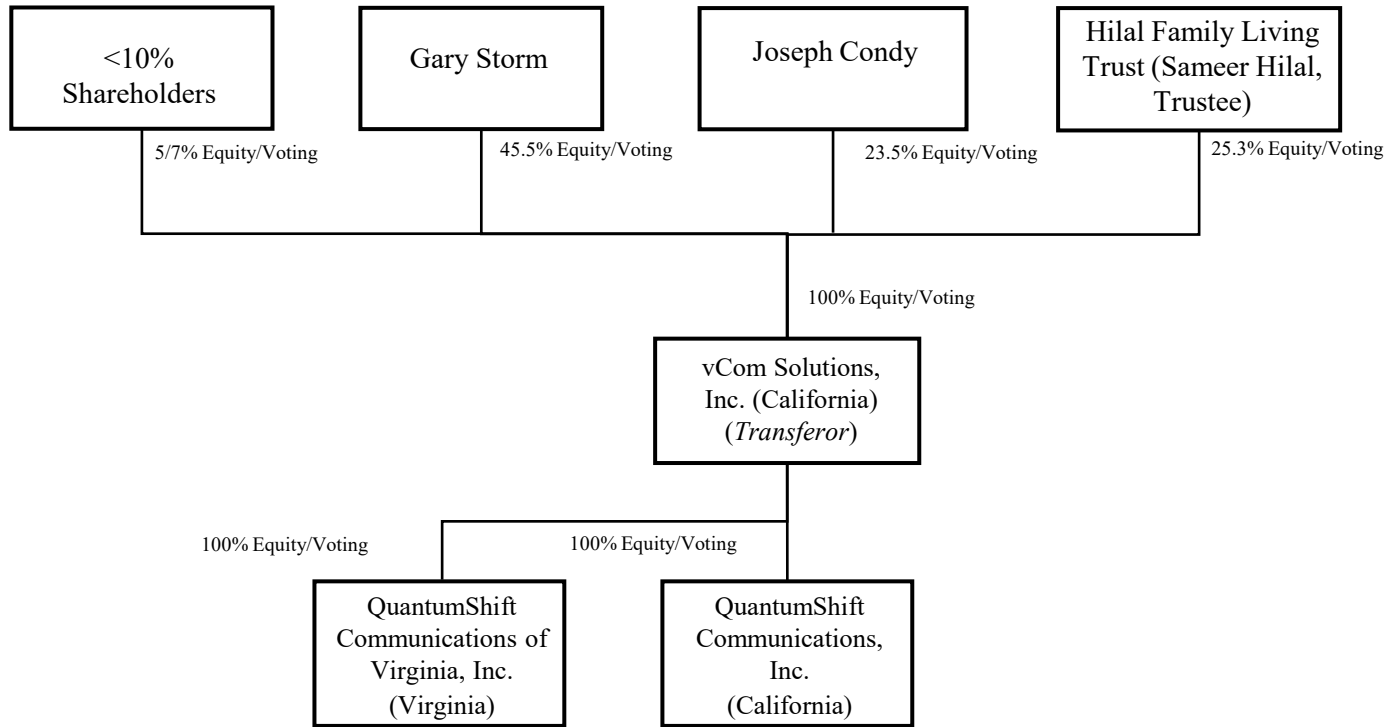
<10% Shareholders

Gary Storm

Joseph Condy

Hilal Family Living Trust (Sameer Hilal, Trustee)

5/7% Equity/Voting

45.5% Equity/Voting

23.5% Equity/Voting

25.3% Equity/Voting

100% Equity/Voting

vCom Solutions, Inc. (California) (*Transferor*)

100% Equity/Voting

100% Equity/Voting

QuantumShift Communications of Virginia, Inc. (Virginia)

QuantumShift Communications, Inc. (California)